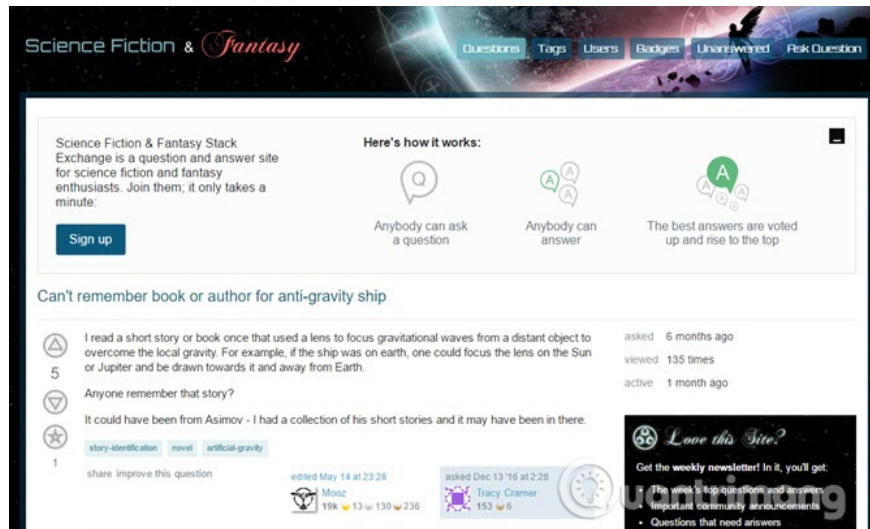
Science Fiction & Fantasy

Questions Tags Users Badges Unanswered Ask Question

Science Fiction & Fantasy Stack Exchange is a question and answer site for science fiction and fantasy enthusiasts. Join them; it only takes a minute:

Sign up

Here's how it works:

Q
Anybody can ask a question

A A A
Anybody can answer

A
The best answers are voted up and rise to the top

Can't remember book or author for anti-gravity ship

5

I read a short story or book once that used a lens to focus gravitational waves from a distant object to overcome the local gravity. For example, if the ship was on earth, one could focus the lens on the Sun or Jupiter and be drawn towards it and away from Earth.

Anyone remember that story?

It could have been from Asimov - I had a collection of his short stories and it may have been in there.

1

story-identification novel artificial-gravity

share improve this question

edited May 14 at 23:28
Mooz
19k 13 130 236

asked Dec 13 '16 at 2:28
Tracy Cramer
153 6

asked 6 months ago
viewed 135 times
active 1 month ago

Love this Site?

Get the weekly newsletter! In it, you'll get:

• The week's top questions and answers
• Important community announcements
• Questions that need answers